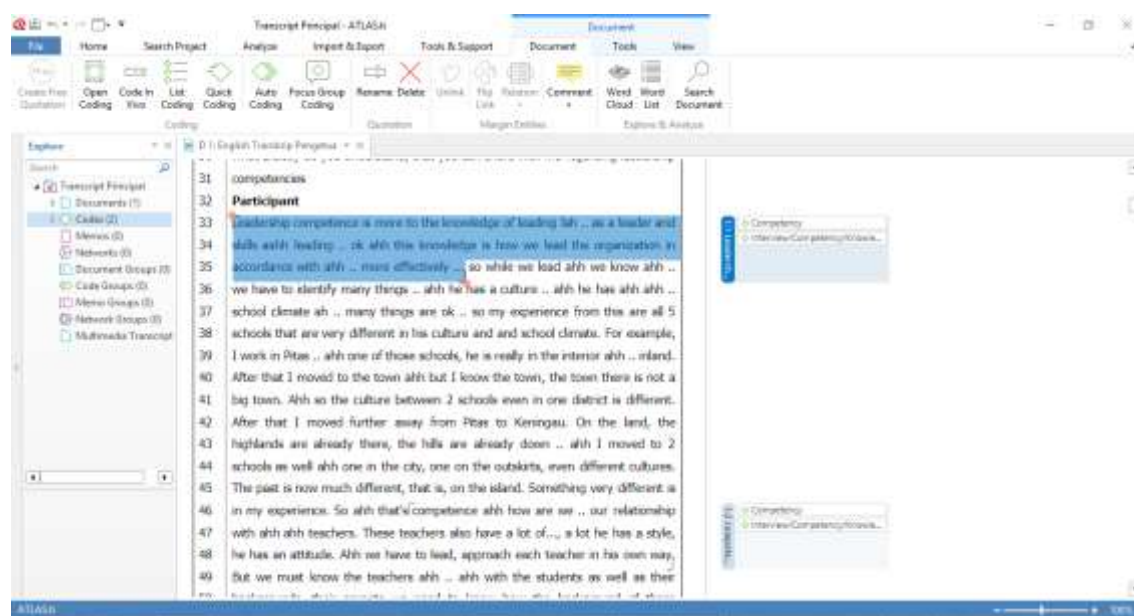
Transcript Pencipal - ATLAS.ti

Document

File Home Search Project Analyze Import & Export Tools & Support Document Tools View

Create Free Quotation Open Coding Code In Vivo List Coding Quick Coding Auto Coding Focus Group Coding Rename Delete Unlink File Relation Link Comment Word Cloud Word List Search Document

Coding Quotation Margin Entities Explore & Analyze

Explorer

Search

Transcript Principal
Documents (1)
Codes (2)
Memos (0)
Networks (0)
Document Groups (0)
Code Groups (0)
Memo Groups (0)
Network Groups (0)
Multimedia Transcript

D 1: English Transkrip Pengetua

31 competencies
32 Participant
33 Leadership competence is more to the knowledge of leading lah .. as a leader and
34 skills eahh leading .. ok ahh this knowledge is how we lead the organization in
35 accordance with ahh .. more effectively .. so while we lead ahh we know ahh ..
36 we have to identify many things .. ahh he has a culture .. ahh he has ahh ahh ..
37 school climate ah .. many things are ok .. so my experience from this are all 5
38 schools that are very different in his culture and and school climate. For example,
39 I work in Pitas .. ahh one of those schools, he is really in the interior ahh .. inland.
40 After that I moved to the town ahh but I know the town, the town there is not a
41 big town. Ahh so the culture between 2 schools even in one district is different.
42 After that I moved further away from Pitas to Keningau. On the land, the
43 highlands are already there, the hills are already down .. ahh I moved to 2
44 schools as well ahh one in the city, one on the outskirts, even different cultures.
45 The past is now much different, that is, on the island. Something very different is
46 in my experience. So ahh that's competence ahh how are we .. our relationship
47 with ahh ahh teachers. These teachers also have a lot of..., a lot he has a style,
48 he has an attitude. Ahh we have to lead, approach each teacher in his own way,
49 But we must know the teachers ahh .. ahh with the students as well as their

Competency
Interview/Competency/Knowle...

Competency
Interview/Competency/Knowle...

ATLAS.ti